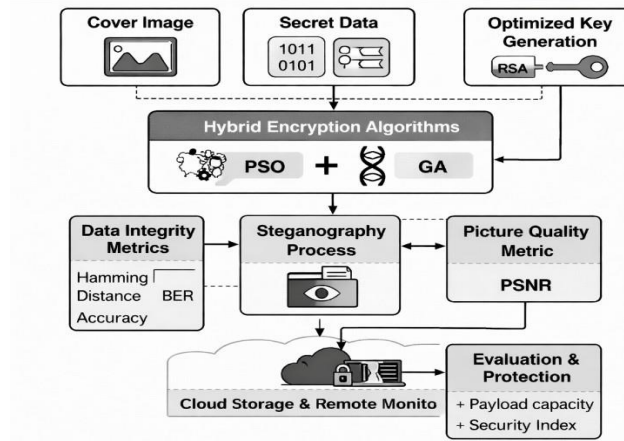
Cover Image

Secret Data

1011
0101

Optimized Key Generation

RSA

Hybrid Encryption Algorithms

PSO + GA

Data Integrity Metrics

Hamming Distance BER

Accuracy

Steganography Process

Picture Quality Metric

PSNR

Cloud Storage & Remote Monito

Evaluation & Protection

+ Payload capacity
+ Security Index